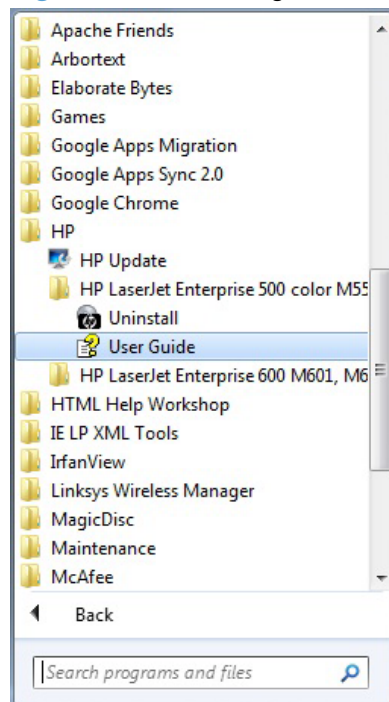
Apache Friends
Arbortext
Elaborate Bytes
Games
Google Apps Migration
Google Apps Sync 2.0
Google Chrome
HP
HP Update
HP LaserJet Enterprise 500 color M55
Uninstall
User Guide
HP LaserJet Enterprise 600 M601, M6
HTML Help Workshop
IE LP XML Tools
IrfanView
Linksys Wireless Manager
MagicDisc
Maintenance
McAfee
Back
Search programs and files